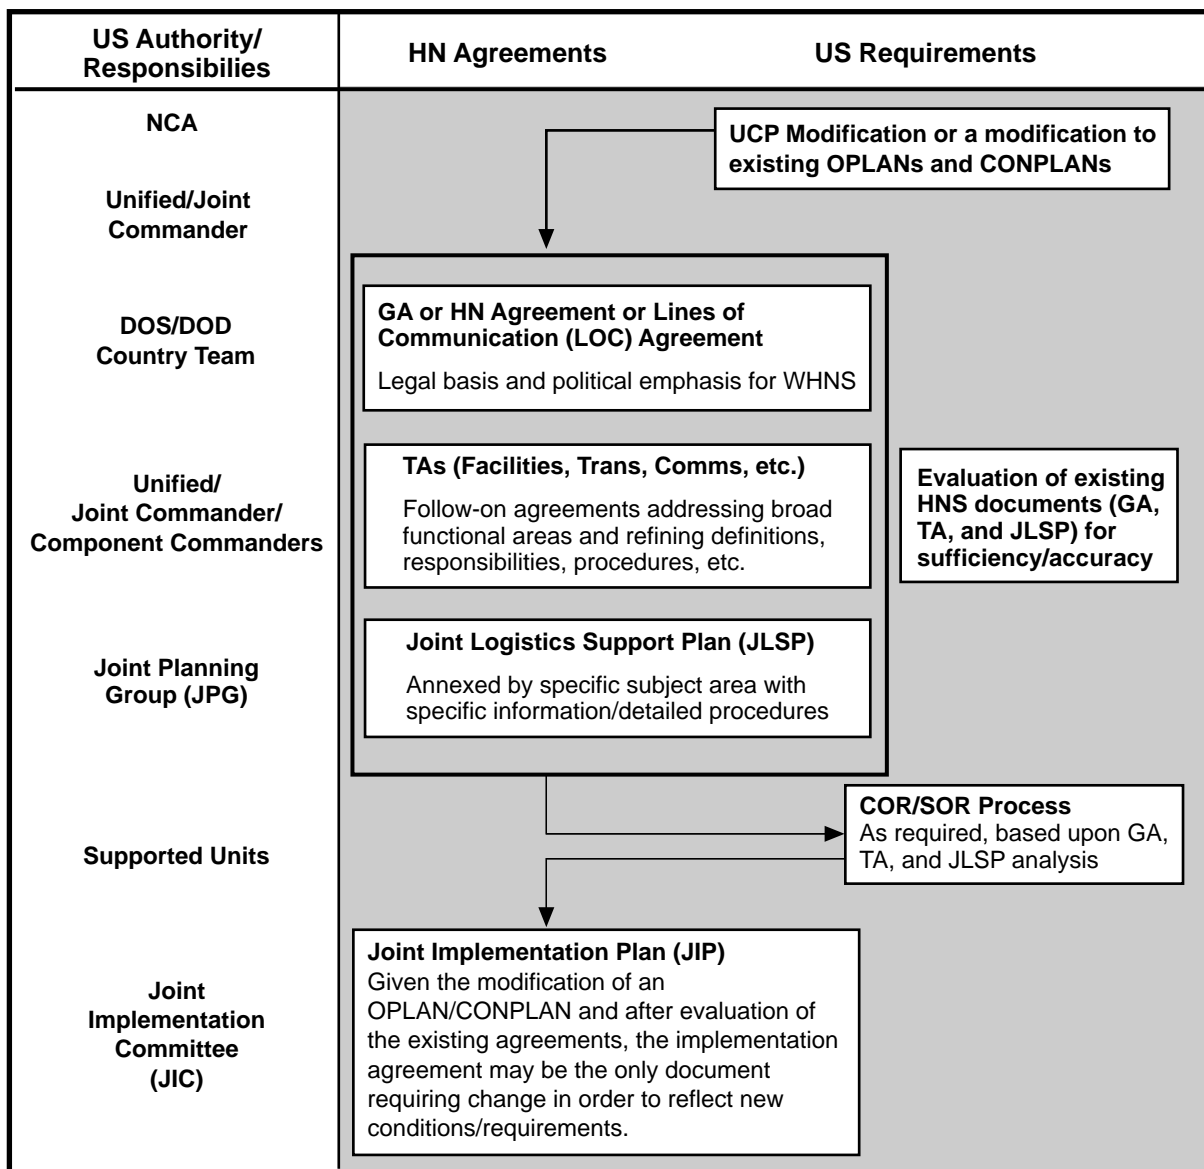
US Authority/ Responsibilities

HN Agreements

US Requirements

NCA

Unified/Joint Commander

DOS/DOD Country Team

Unified/ Joint Commander/ Component Commanders

Joint Planning Group (JPG)

Supported Units

Joint Implementation Committee (JIC)

UCP Modification or a modification to existing OPLANs and CONPLANs

GA or HN Agreement or Lines of Communication (LOC) Agreement

Legal basis and political emphasis for WHNS

TAs (Facilities, Trans, Comms, etc.)

Follow-on agreements addressing broad functional areas and refining definitions, responsibilities, procedures, etc.

Evaluation of existing HNS documents (GA, TA, and JLSP) for sufficiency/accuracy

Joint Logistics Support Plan (JLSP)

Annexed by specific subject area with specific information/detailed procedures

COR/SOR Process
As required, based upon GA, TA, and JLSP analysis

Joint Implementation Plan (JIP)
Given the modification of an OPLAN/CONPLAN and after evaluation of the existing agreements, the implementation agreement may be the only document requiring change in order to reflect new conditions/requirements.